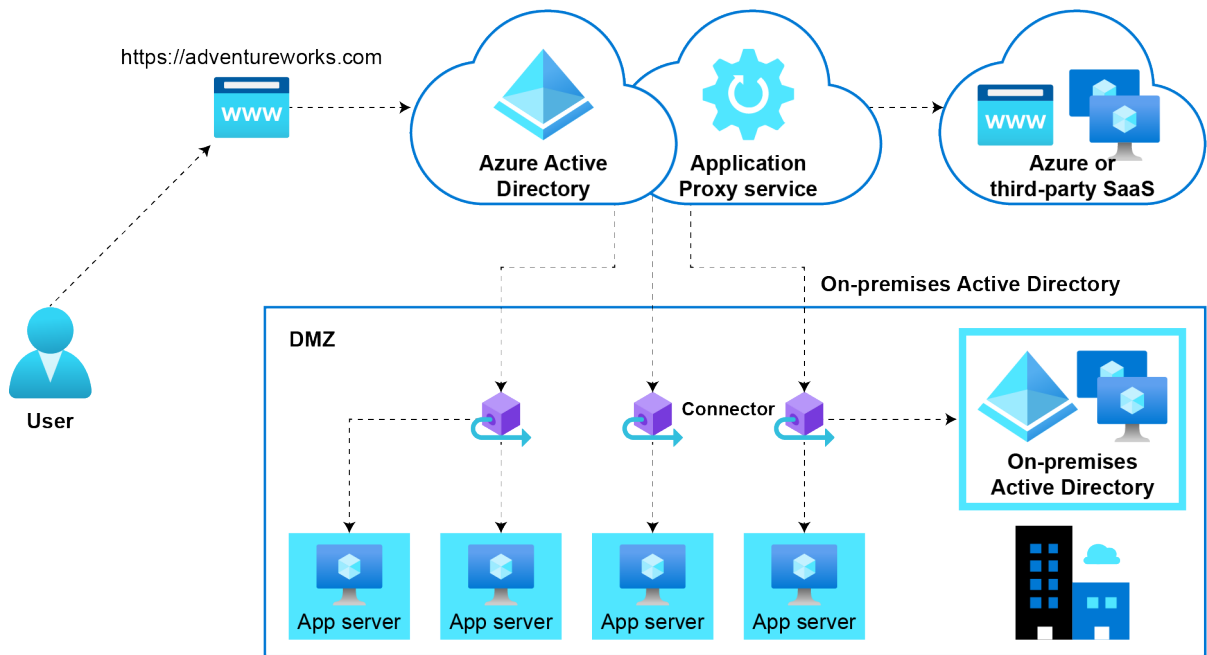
https://adventureworks.com

www

Azure Active Directory

Application Proxy service

www

Azure or third-party SaaS

On-premises Active Directory

User

DMZ

Connector

On-premises Active Directory

App server

App server

App server

App server